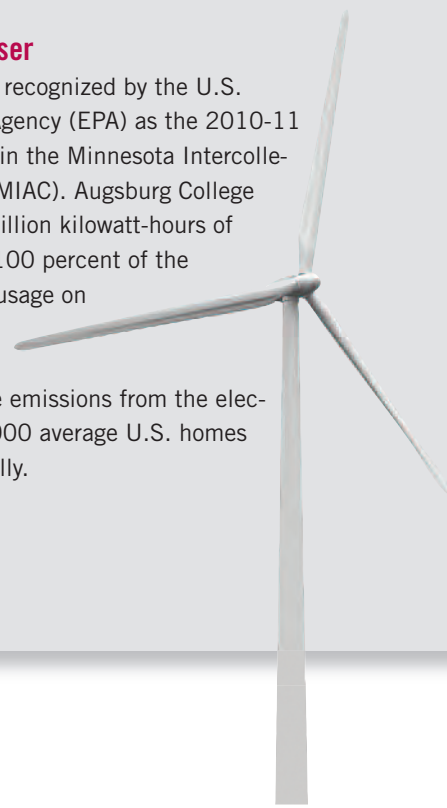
ser

recognized by the U.S. gency (EPA) as the 2010-11 in the Minnesota Intercolle- MIAC). Augsburg College illion kilowatt-hours of 100 percent of the usage on

e emissions from the elec- 000 average U.S. homes lly.